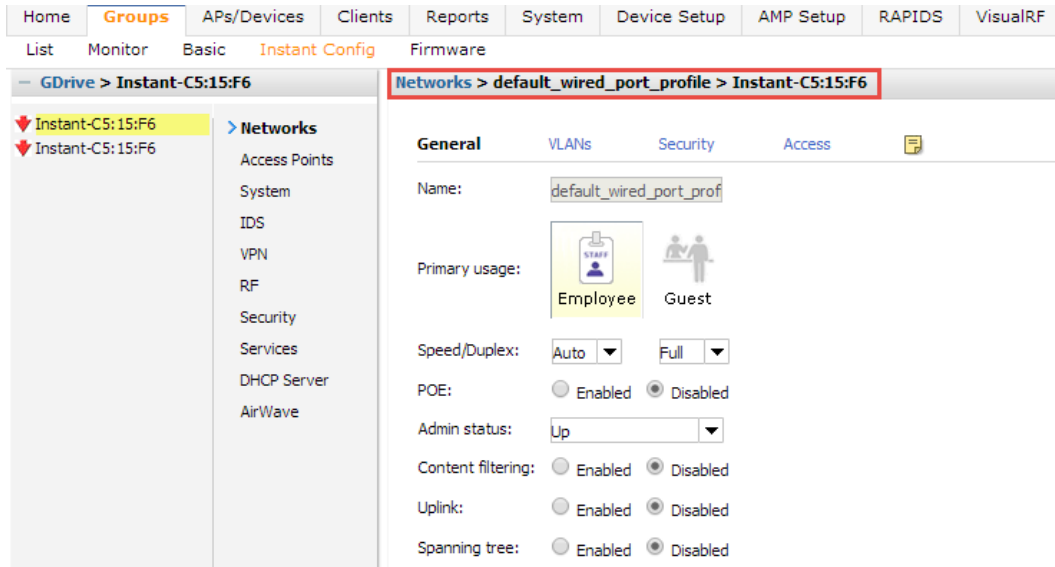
Home Groups APs/Devices Clients Reports System Device Setup AMP Setup RAPIDS VisualRF

List Monitor Basic Instant Config Firmware

− GDrive > Instant-C5:15:F6

Networks > default_wired_port_profile > Instant-C5:15:F6

Instant-C5:15:F6
Instant-C5:15:F6

> Networks
Access Points
System
IDS
VPN
RF
Security
Services
DHCP Server
AirWave

General VLANs Security Access

Name: default_wired_port_prof

Primary usage: STAFF Employee Guest

Speed/Duplex: Auto Full

POE: Enabled Disabled

Admin status: Up

Content filtering: Enabled Disabled

Uplink: Enabled Disabled

Spanning tree: Enabled Disabled